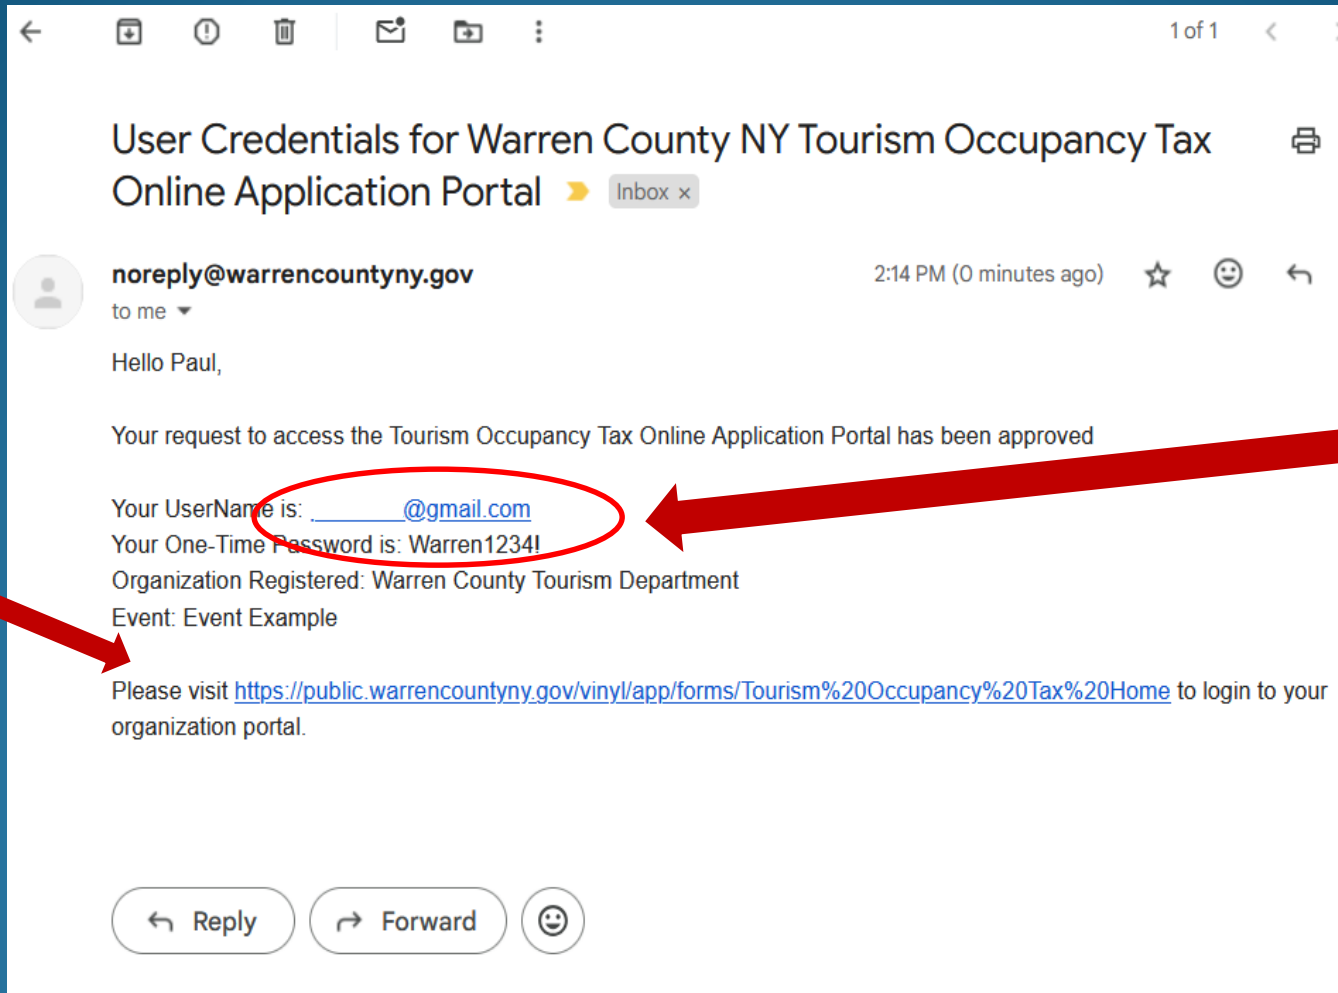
1 of 1

User Credentials for Warren County NY Tourism Occupancy Tax Online Application Portal

Inbox ×

noreply@warrencountyny.gov

to me

2:14 PM (0 minutes ago)

Hello Paul,

Your request to access the Tourism Occupancy Tax Online Application Portal has been approved

Your UserName is: ________@gmail.com
Your One-Time Password is: Warren1234!
Organization Registered: Warren County Tourism Department
Event: Event Example

Please visit https://public.warrencountyny.gov/vinyl/app/forms/Tourism%20Occupancy%20Tax%20Home to login to your organization portal.

Reply

Forward